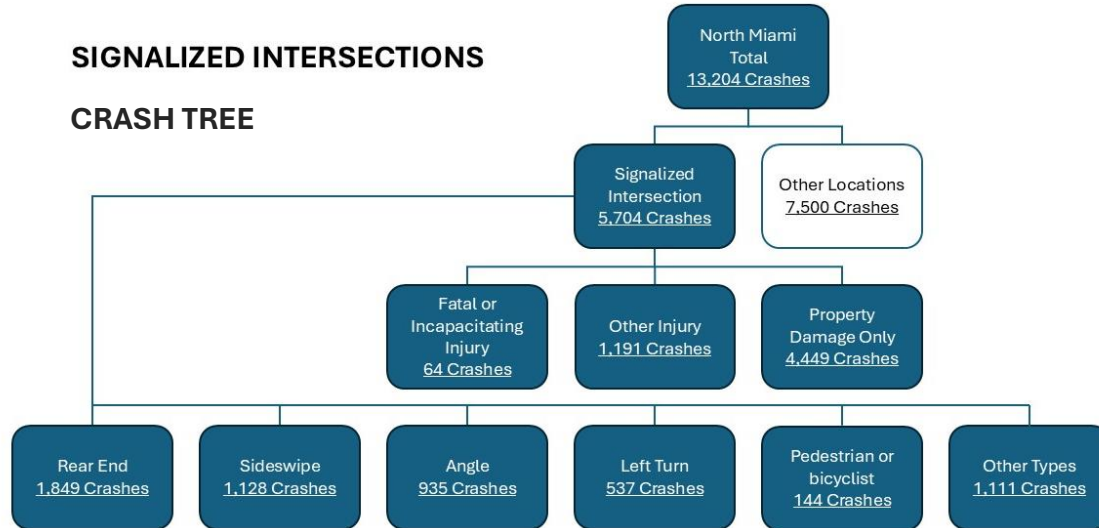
SIGNALIZED INTERSECTIONS

CRASH TREE

North Miami Total
13,204 Crashes

Signalized Intersection
5,704 Crashes

Other Locations
7,500 Crashes

Fatal or Incapacitating Injury
64 Crashes

Other Injury
1,191 Crashes

Property Damage Only
4,449 Crashes

Rear End
1,849 Crashes

Sideswipe
1,128 Crashes

Angle
935 Crashes

Left Turn
537 Crashes

Pedestrian or bicyclist
144 Crashes

Other Types
1,111 Crashes